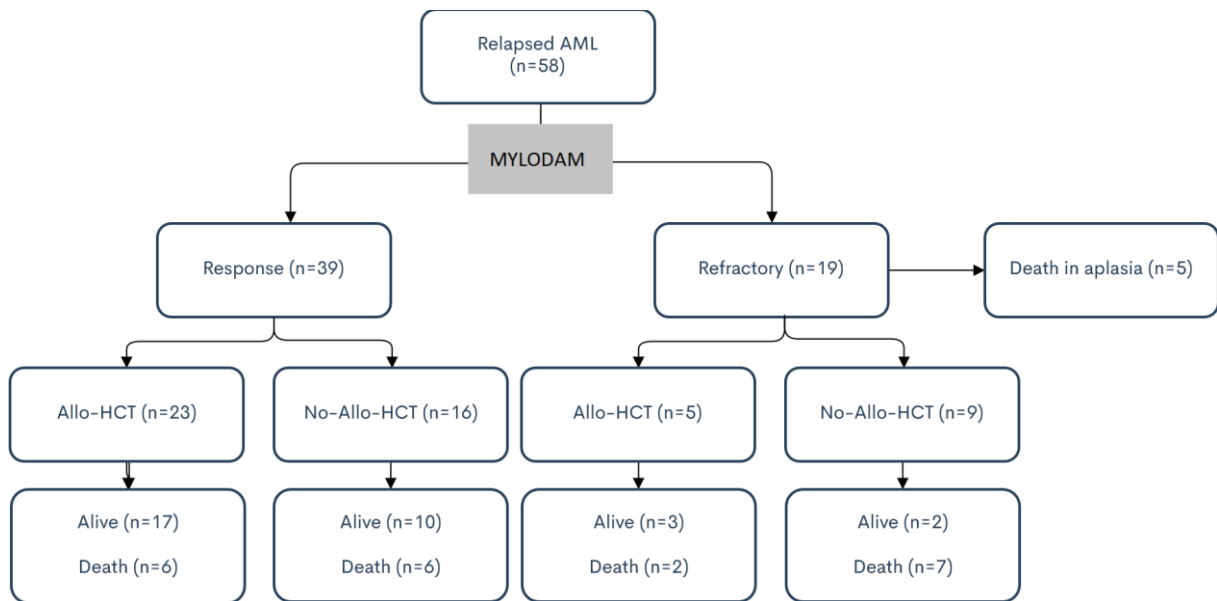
Relapsed AML
(n=58)

MYLODAM

Response (n=39)

Refractory (n=19)

Death in aplasia (n=5)

Allo-HCT (n=23)

No-Allo-HCT (n=16)

Allo-HCT (n=5)

No-Allo-HCT (n=9)

Alive (n=17)

Death (n=6)

Alive (n=10)

Death (n=6)

Alive (n=3)

Death (n=2)

Alive (n=2)

Death (n=7)